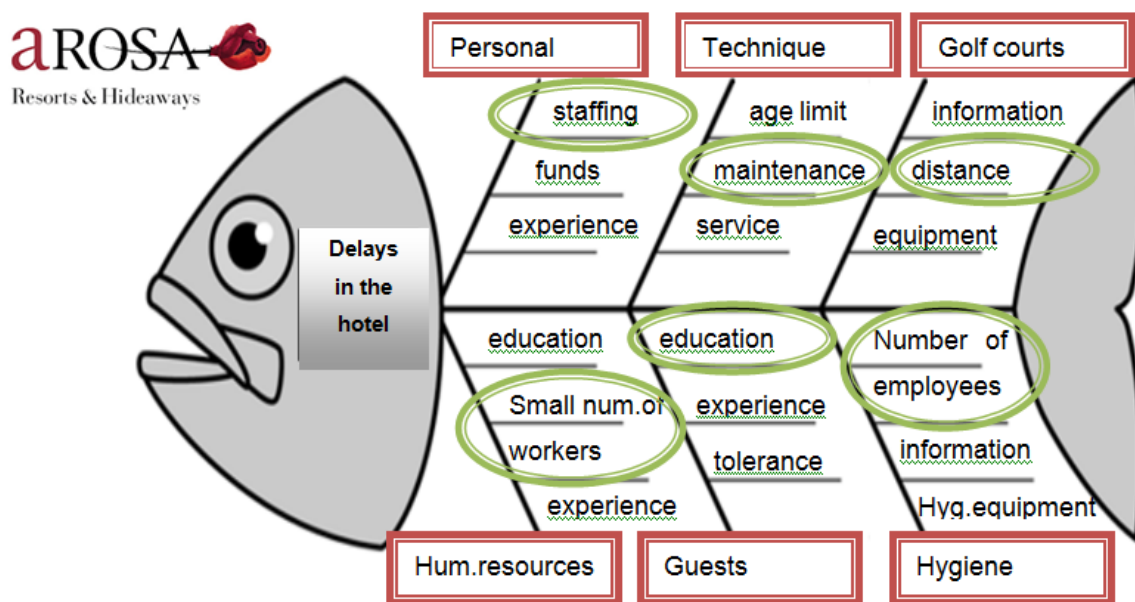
aROSA
Resorts & Hideaways

Personal
Technique
Golf courts

staffing
funds
experience

age limit
maintenance
service

information
distance
equipment

Delays in the hotel

education
Small num.of workers
experience

education
experience
tolerance

Number of employees
information
Hyg.equipment

Hum.resources
Guests
Hygiene